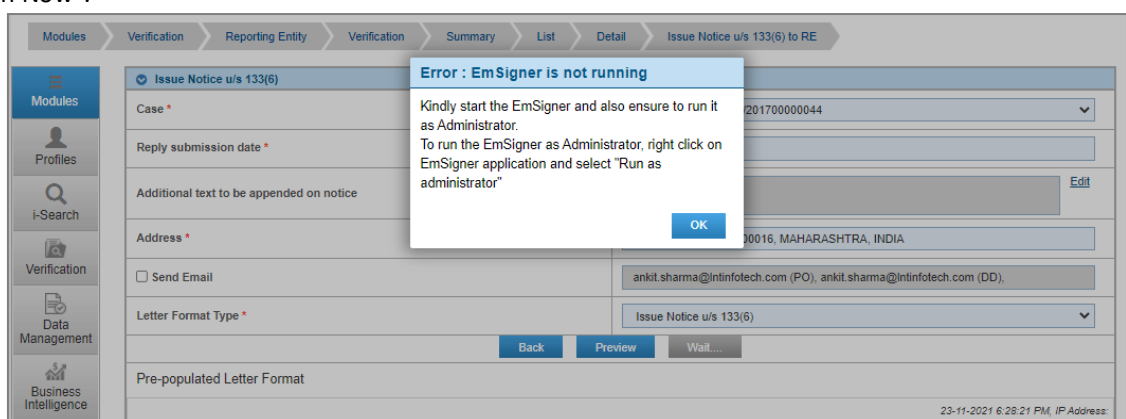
Modules Verification Reporting Entity Verification Summary List Detail Issue Notice u/s 133(6) to RE

Modules
Profiles
i-Search
Verification
Data Management
Business Intelligence

Issue Notice u/s 133(6)

Case *
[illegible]/201700000044

Reply submission date *

Additional text to be appended on notice
Edit

Address *
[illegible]00016, MAHARASHTRA, INDIA

Send Email
ankit.sharma@Intinfotech.com (PO), ankit.sharma@Intinfotech.com (DD),

Letter Format Type *
Issue Notice u/s 133(6)

Back Preview Wait...

Pre-populated Letter Format

23-11-2021 6:28:21 PM, IP Address:

Error : EmSigner is not running

Kindly start the EmSigner and also ensure to run it as Administrator.
To run the EmSigner as Administrator, right click on EmSigner application and select "Run as administrator"

OK